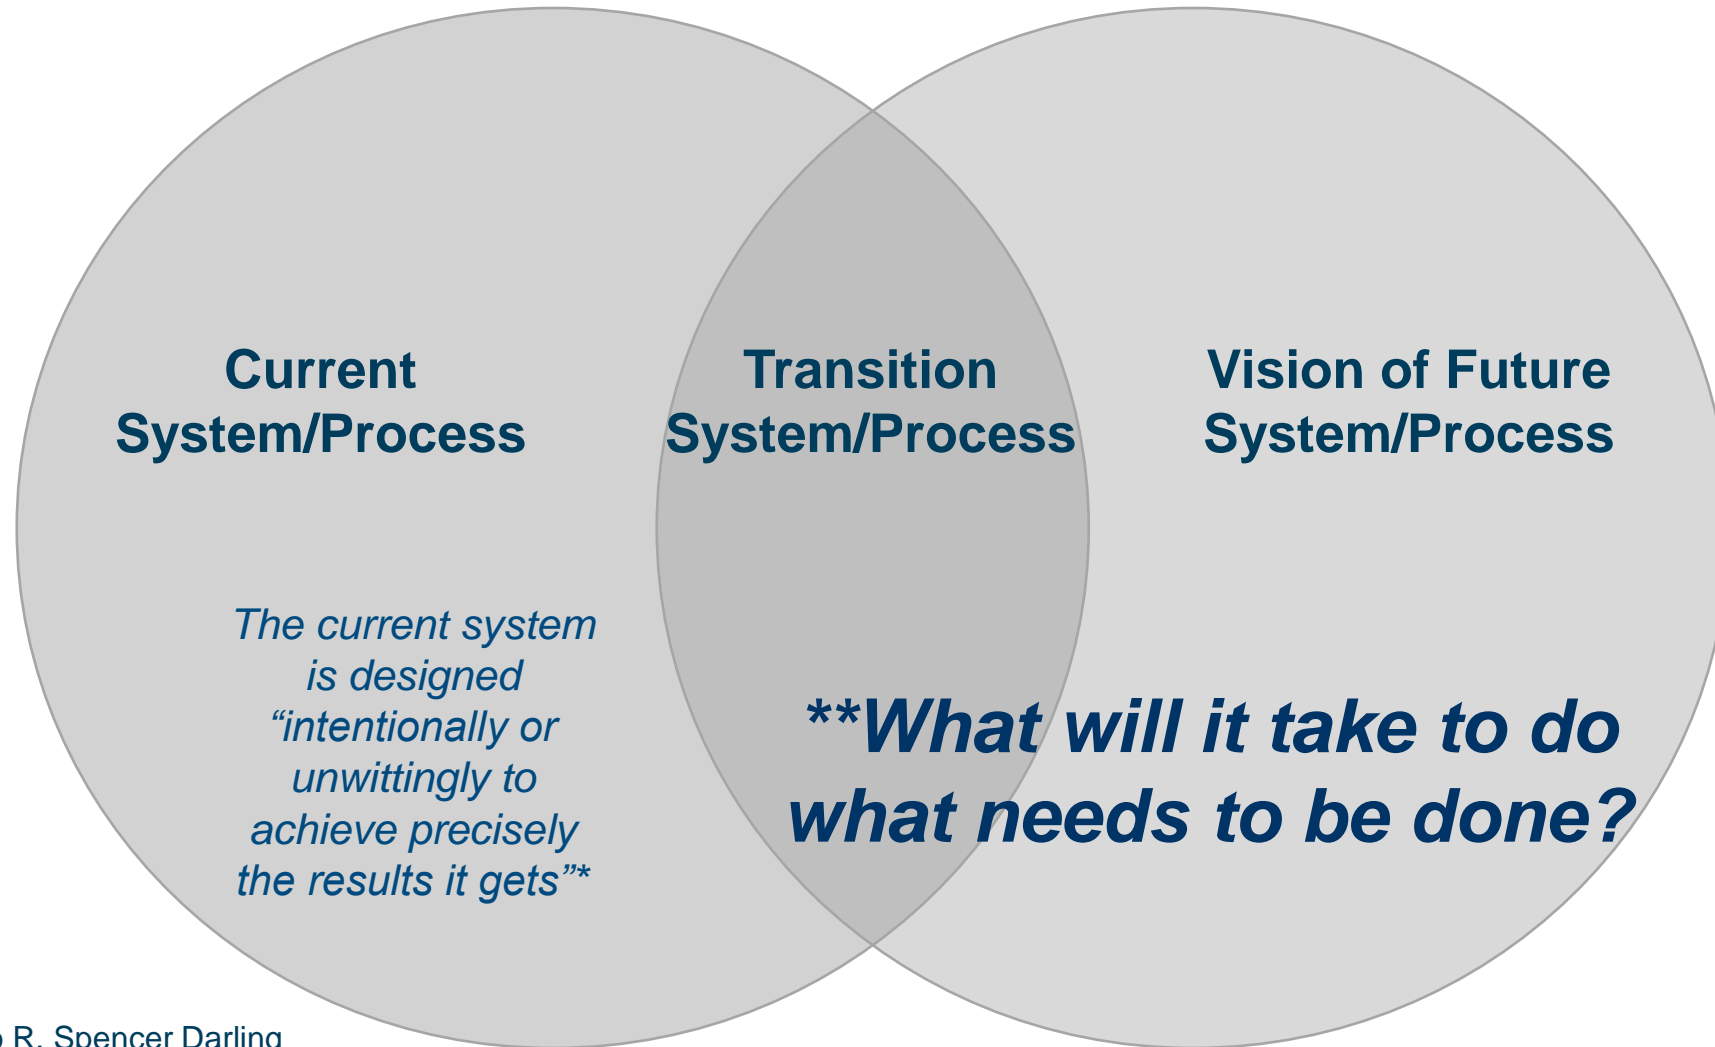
Current System/Process

Transition System/Process

Vision of Future System/Process

The current system is designed “intentionally or unwittingly to achieve precisely the results it gets”*

**What will it take to do what needs to be done?

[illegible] R. Spencer Darling